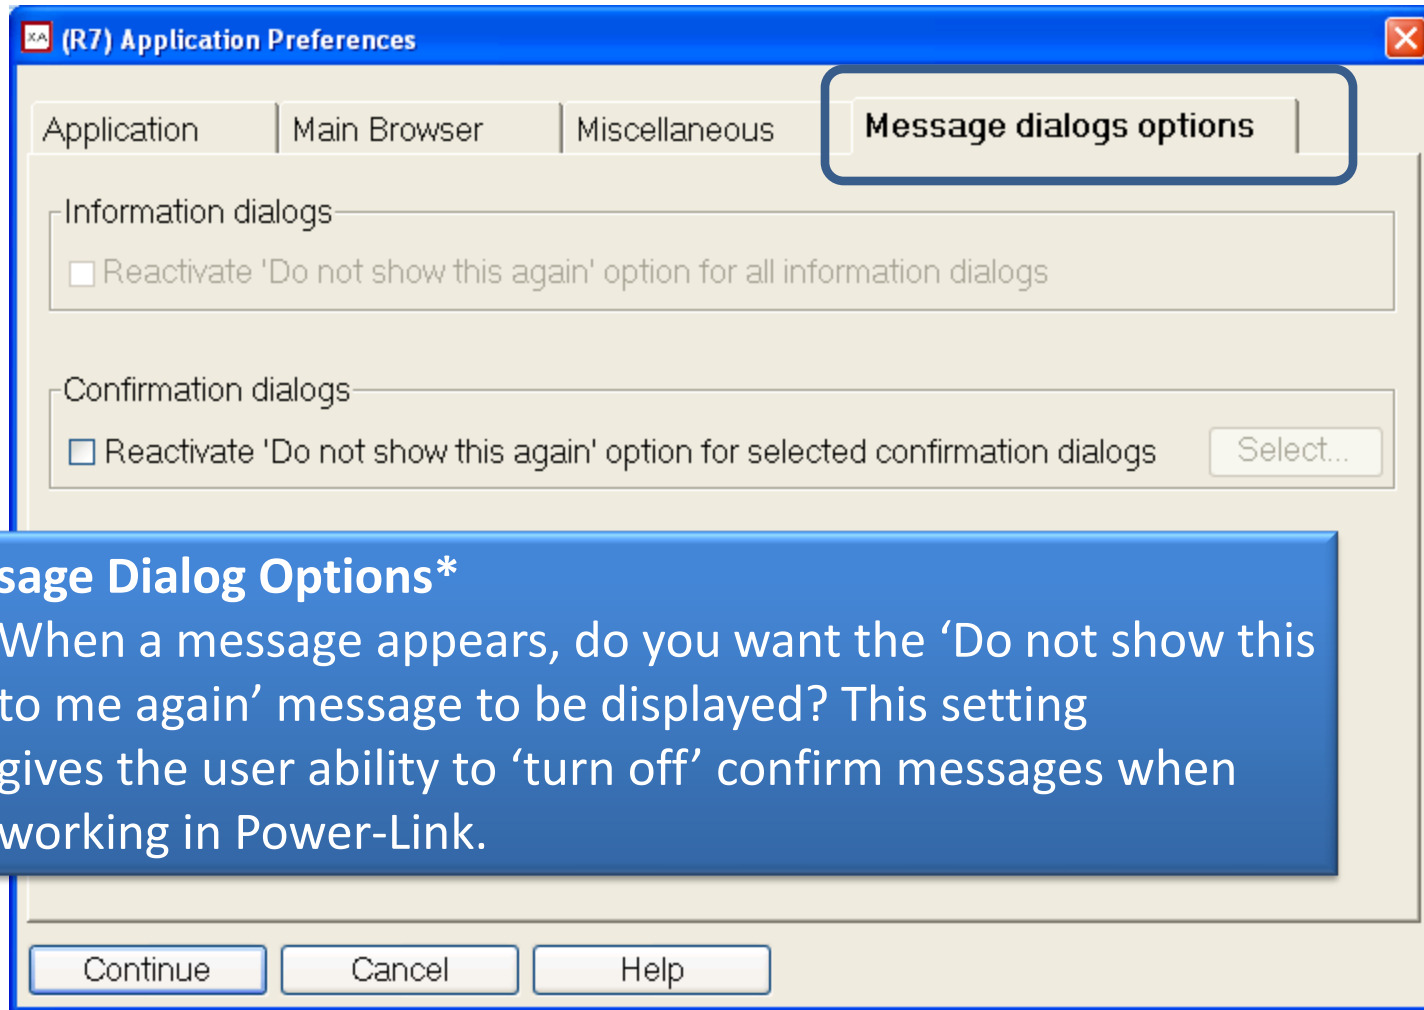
(R7) Application Preferences

Application | Main Browser | Miscellaneous | Message dialogs options

Information dialogs

Reactivate 'Do not show this again' option for all information dialogs

Confirmation dialogs

Reactivate 'Do not show this again' option for selected confirmation dialogs

Select...

sage Dialog Options*

When a message appears, do you want the ‘Do not show this to me again’ message to be displayed? This setting gives the user ability to ‘turn off’ confirm messages when working in Power-Link.

Continue

Cancel

Help